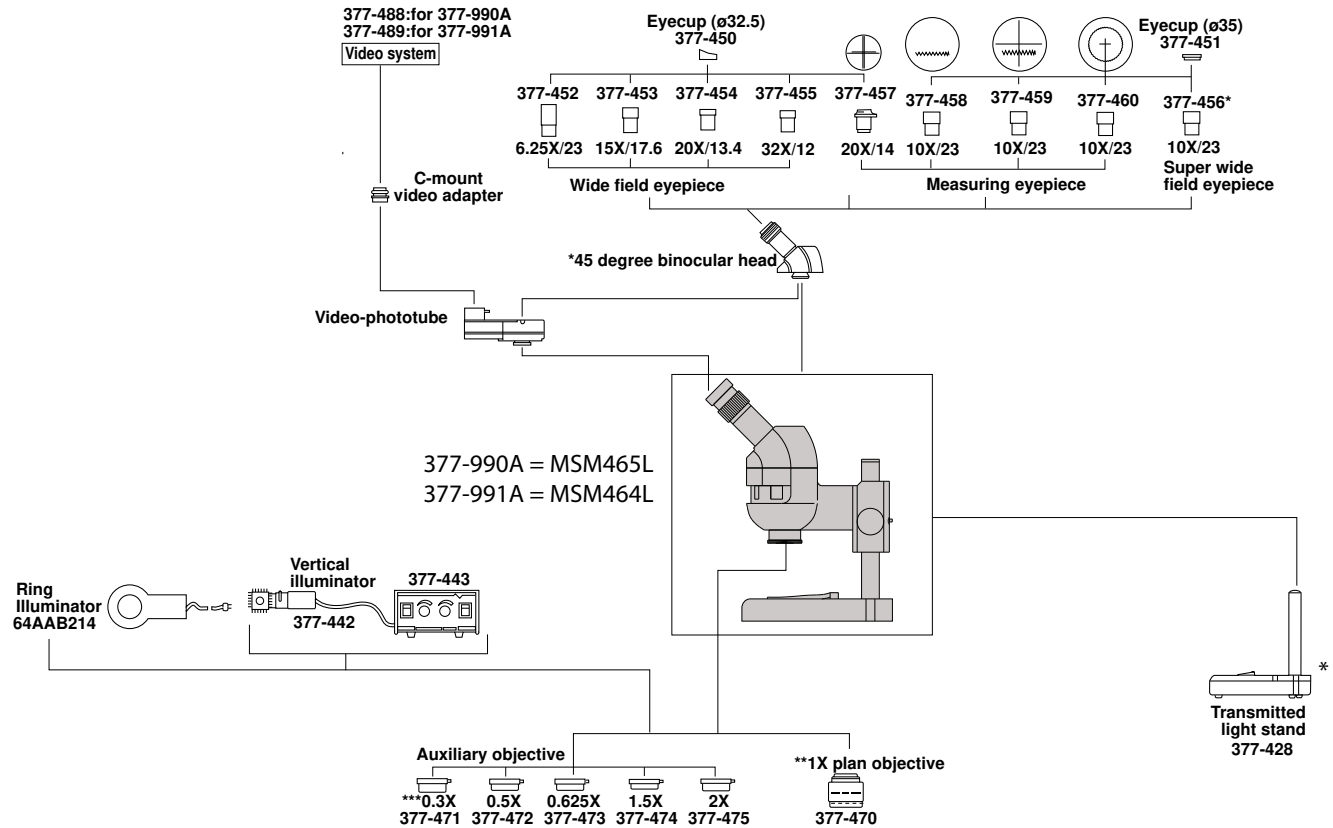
377-488:for 377-990A
377-489:for 377-991A
Video system

Eyecup (ø32.5)
377-450

Eyecup (ø35)
377-451

377-452
6.25X/23

377-453
15X/17.6

377-454
20X/13.4

377-455
32X/12

377-457
20X/14

377-458
10X/23

377-459
10X/23

377-460
10X/23

377-456*
10X/23

Wide field eyepiece

Measuring eyepiece

Super wide field eyepiece

C-mount video adapter

*45 degree binocular head

Video-phototube

377-990A = MSM465L
377-991A = MSM464L

Ring Illuminator
64AAB214

Vertical illuminator
377-442

377-443

*

Transmitted light stand
377-428

Auxiliary objective

***0.3X
377-471

0.5X
377-472

0.625X
377-473

1.5X
377-474

2X
377-475

**1X plan objective
377-470